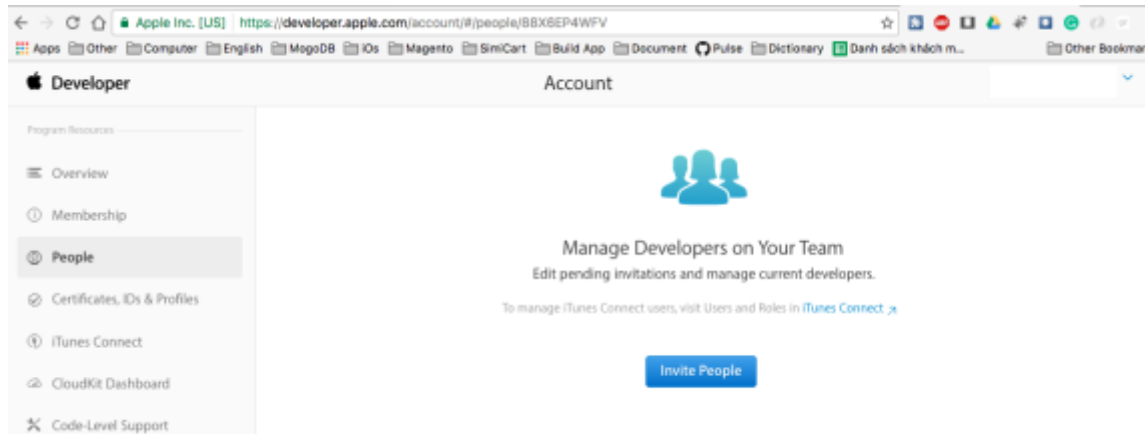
Apple Inc. [US] https://developer.apple.com/account/#/people/BBX6EP4WFV

Apps Other Computer English MogoDB IOs Magento SimiCart Build App Document Pulse Dictionary Danh sách khách m... Other Bookmar

Developer

Account

Program Resources

Overview

Membership

People

Certificates, IDs & Profiles

iTunes Connect

CloudKit Dashboard

Code-Level Support

Manage Developers on Your Team

Edit pending invitations and manage current developers.

To manage iTunes Connect users, visit Users and Roles in iTunes Connect

Invite People